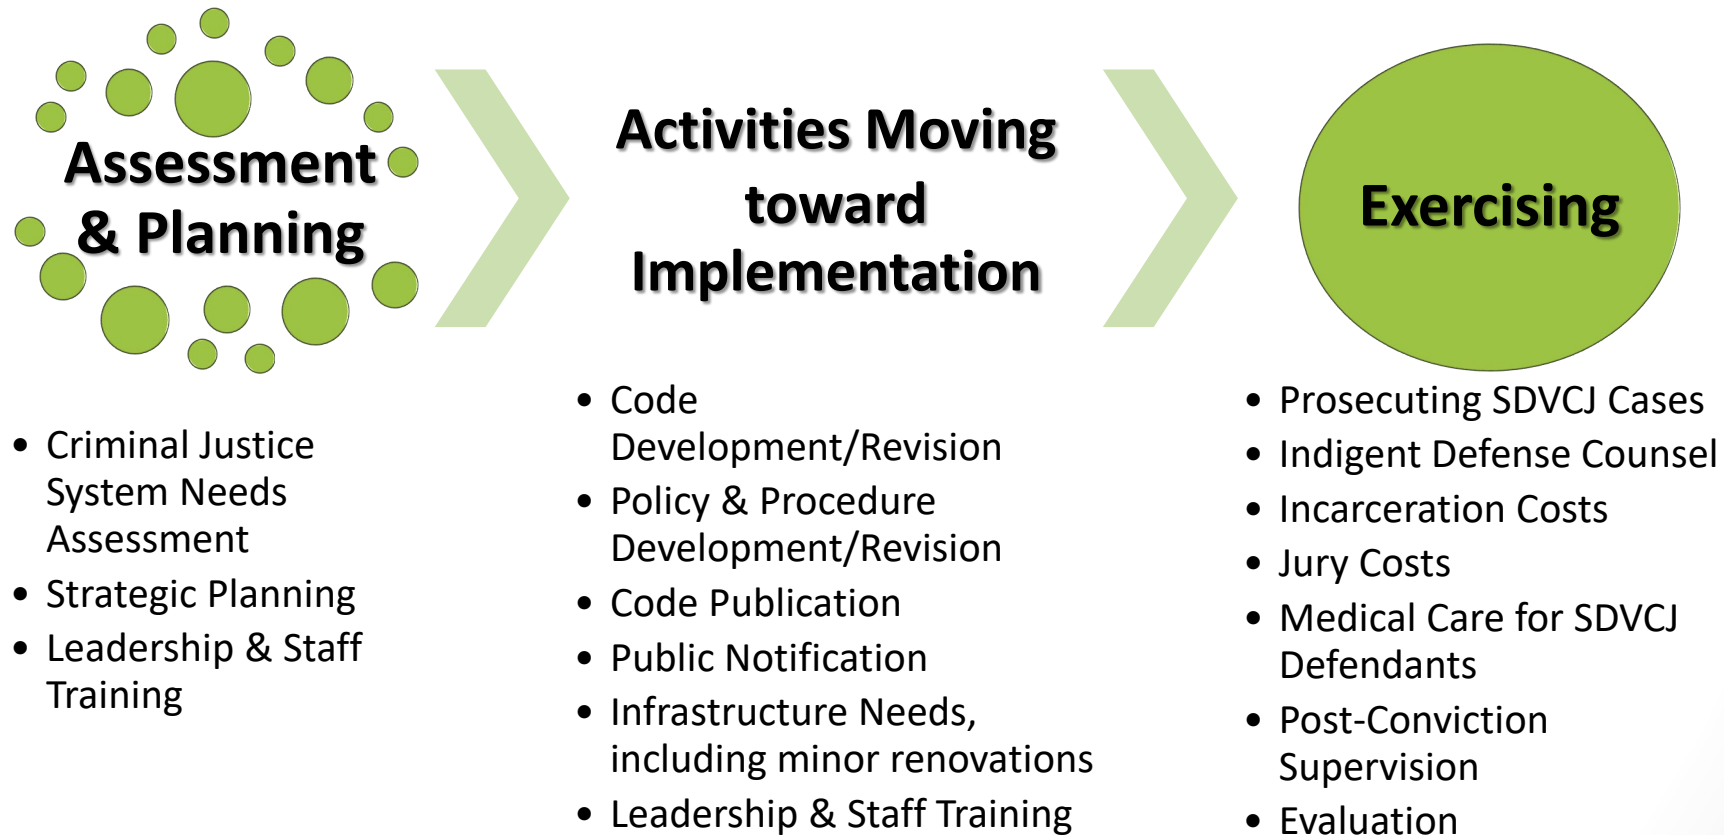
Assessment & Planning

Activities Moving toward Implementation

Exercising

- Criminal Justice System Needs Assessment
- Strategic Planning
- Leadership & Staff Training

- Code Development/Revision
- Policy & Procedure Development/Revision
- Code Publication
- Public Notification
- Infrastructure Needs, including minor renovations
- Leadership & Staff Training

- Prosecuting SDVCJ Cases
- Indigent Defense Counsel
- Incarceration Costs
- Jury Costs
- Medical Care for SDVCJ Defendants
- Post-Conviction Supervision
- Evaluation